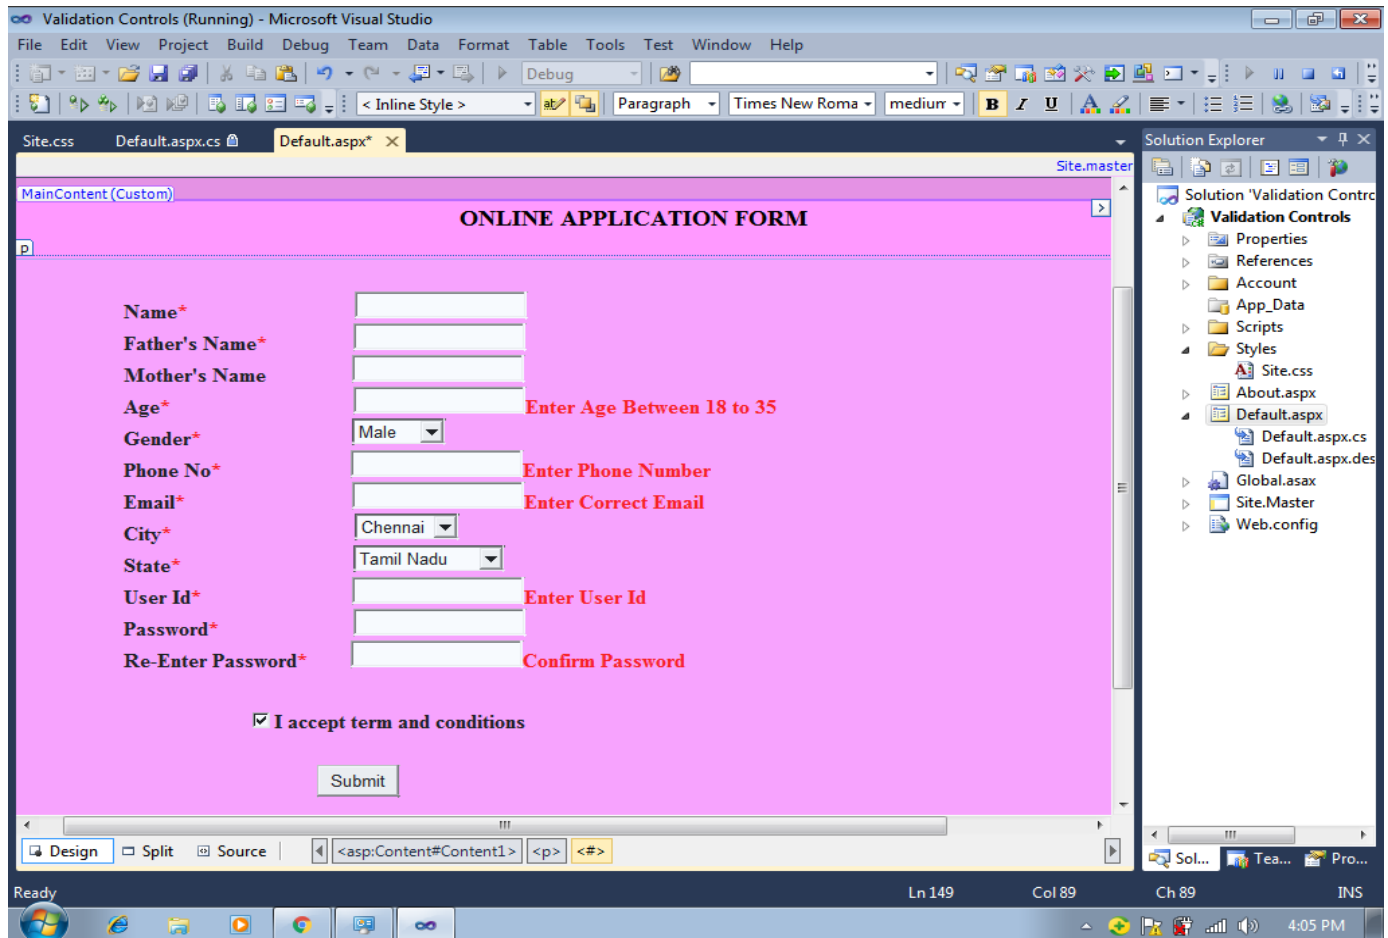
Validation Controls (Running) - Microsoft Visual Studio

File Edit View Project Build Debug Team Data Format Table Tools Test Window Help

Debug

< Inline Style > Paragraph Times New Roma medium B I U

Site.css Default.aspx.cs Default.aspx* ×

Site.master

MainContent (Custom)

ONLINE APPLICATION FORM

p

Name*
Father's Name*
Mother's Name
Age* Enter Age Between 18 to 35
Gender* Male
Phone No* Enter Phone Number
Email* Enter Correct Email
City* Chennai
State* Tamil Nadu
User Id* Enter User Id
Password*
Re-Enter Password* Confirm Password

I accept term and conditions

Submit

Design Split Source <asp:Content#Content1> <p> <#>

Solution Explorer

Solution 'Validation Contro
Validation Controls
Properties
References
Account
App_Data
Scripts
Styles
Site.css
About.aspx
Default.aspx
Default.aspx.cs
Default.aspx.des
Global.asax
Site.Master
Web.config

Sol... Tea... Pro...

Ready Ln 149 Col 89 Ch 89 INS

4:05 PM